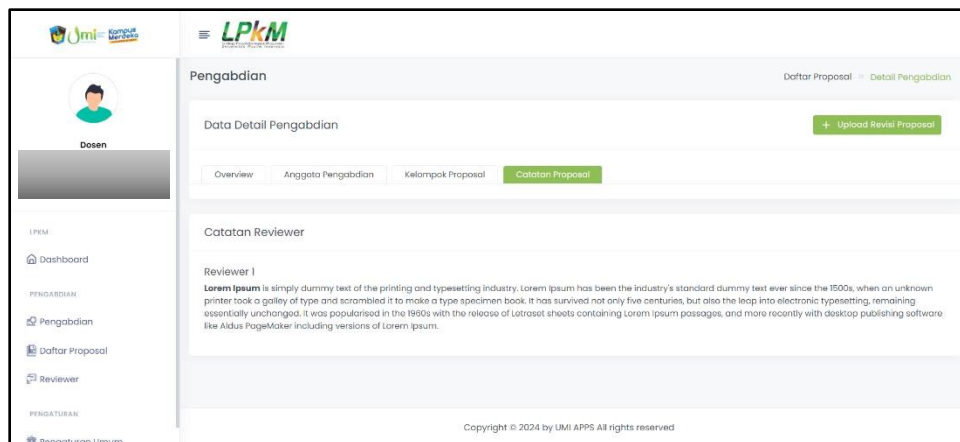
Umi Kampus Merdeka

LPKM

Dosen

LPKM

Dashboard

PENGABDIAN

Pengabdian

Daftar Proposal

Reviewer

PENGATURAN

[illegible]

Pengabdian

Daftar Proposal > Detail Pengabdian

Data Detail Pengabdian

+ Upload Revisi Proposal

Overview | Anggota Pengabdian | Kelompok Proposal | Catatan Proposal

Catatan Reviewer

Reviewer 1

**Lorem Ipsum** is simply dummy text of the printing and typesetting industry. Lorem Ipsum has been the industry's standard dummy text ever since the 1500s, when an unknown printer took a galley of type and scrambled it to make a type specimen book. It has survived not only five centuries, but also the leap into electronic typesetting, remaining essentially unchanged. It was popularised in the 1960s with the release of Letraset sheets containing Lorem Ipsum passages, and more recently with desktop publishing software like Aldus PageMaker including versions of Lorem Ipsum.

Copyright © 2024 by UMI APPS All rights reserved